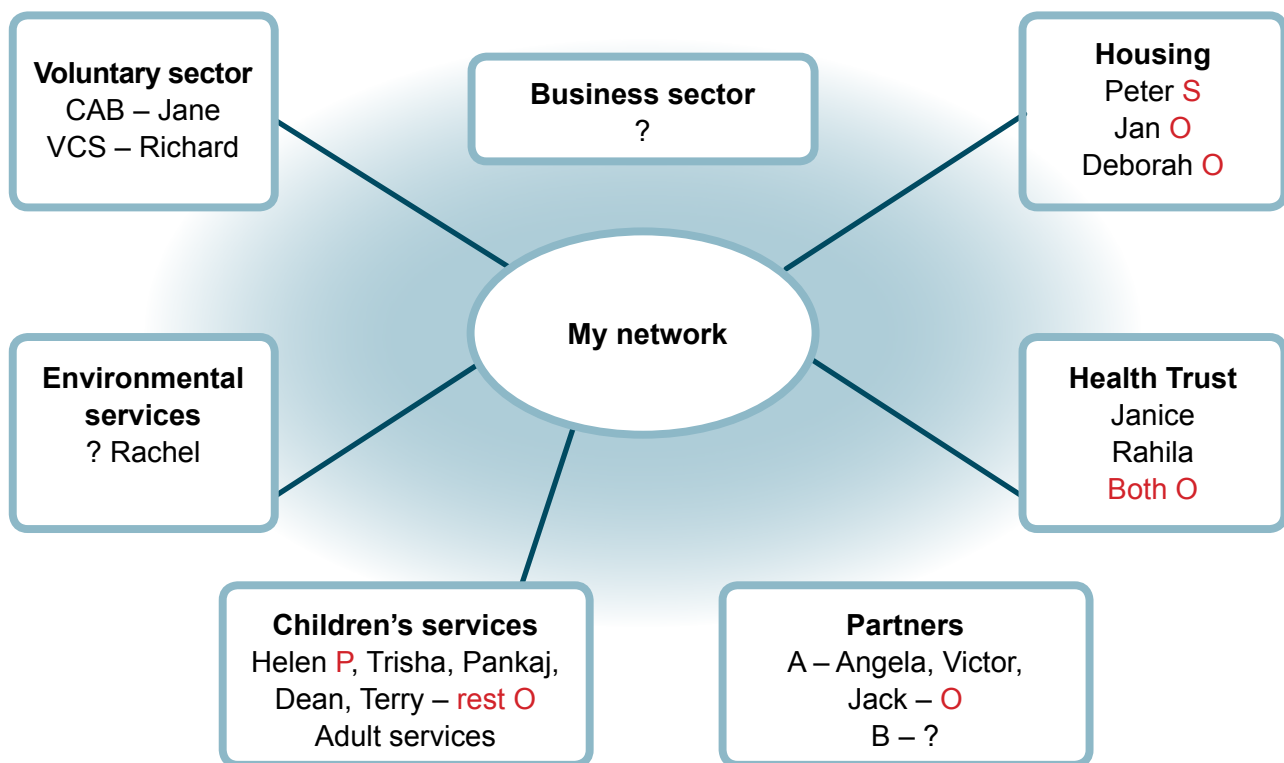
Voluntary sector
CAB – Jane
VCS – Richard

Business sector
?

Housing
Peter S
Jan O
Deborah O

My network

Environmental services
? Rachel

Health Trust
Janice
Rahila
Both O

Children's services
Helen P, Trisha, Pankaj, Dean, Terry – rest O
Adult services

Partners
A – Angela, Victor, Jack – O
B – ?